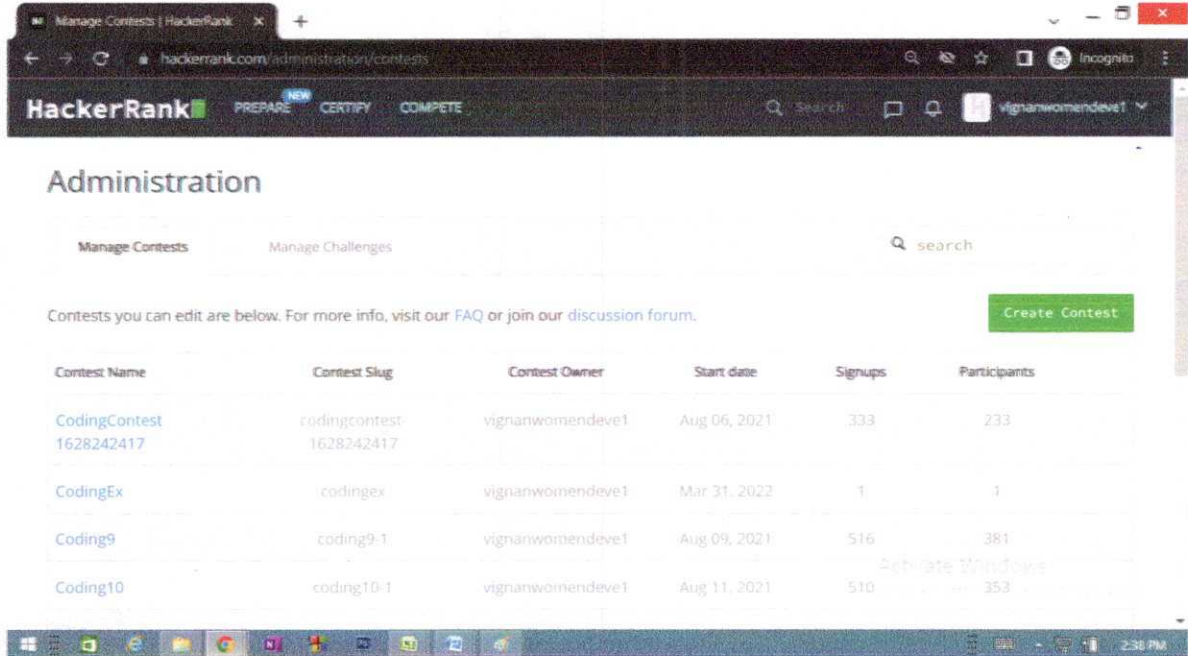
Manage Contests | HackerRank

hackerrank.com/administration/contests

Incognito

HackerRank PREPARE NEW CERTIFY COMPETE

Search

vignanwomendeve1

Administration

Manage Contests Manage Challenges

search

Contests you can edit are below. For more info, visit our FAQ or join our discussion forum.

Create Contest

| Contest Name | Contest Slug | Contest Owner | Start date | Signups | Participants |
|---|---|---|---|---|---|
| CodingContest 1628242417 | codingcontest-1628242417 | vignanwomendeve1 | Aug 06, 2021 | 333 | 233 |
| CodingEx | codingex | vignanwomendeve1 | Mar 31, 2022 | 1 | 1 |
| Coding9 | coding9-1 | vignanwomendeve1 | Aug 09, 2021 | 516 | 381 |
| Coding10 | coding10-1 | vignanwomendeve1 | Aug 11, 2021 | 510 | 353 |

Activate Windows

2:38 PM